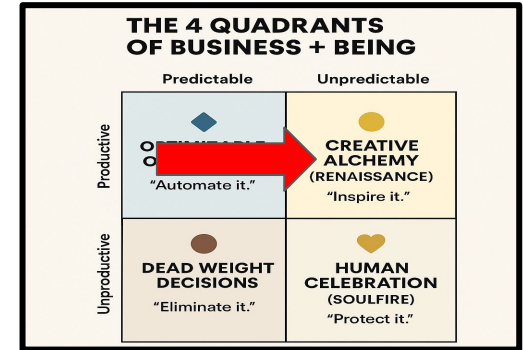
THE 4 QUADRANTS OF BUSINESS + BEING

| | Predictable | Unpredictable |
|---|---|---|
| Productive | O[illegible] O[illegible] "Automate it." | CREATIVE ALCHEMY (RENAISSANCE) "Inspire it." |
| Unproductive | DEAD WEIGHT DECISIONS "Eliminate it." | HUMAN CELEBRATION (SOULFIRE) "Protect it." |